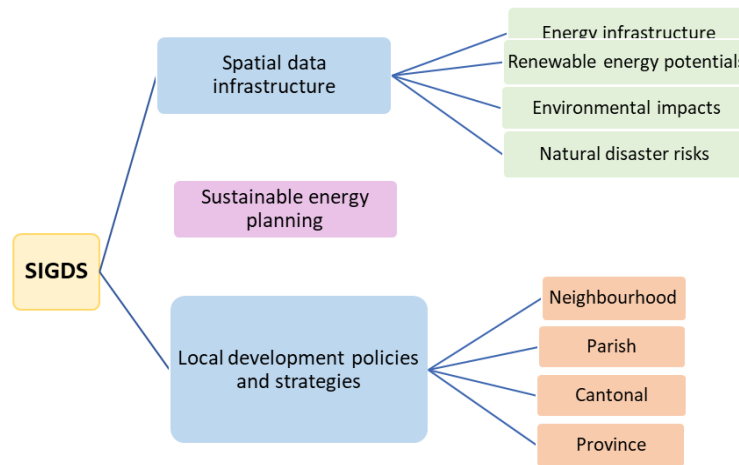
SIGDS

Spatial data infrastructure

Energy infrastructure

Renewable energy potentials

Environmental impacts

Natural disaster risks

Sustainable energy planning

Local development policies and strategies

Neighbourhood

Parish

Cantonal

Province